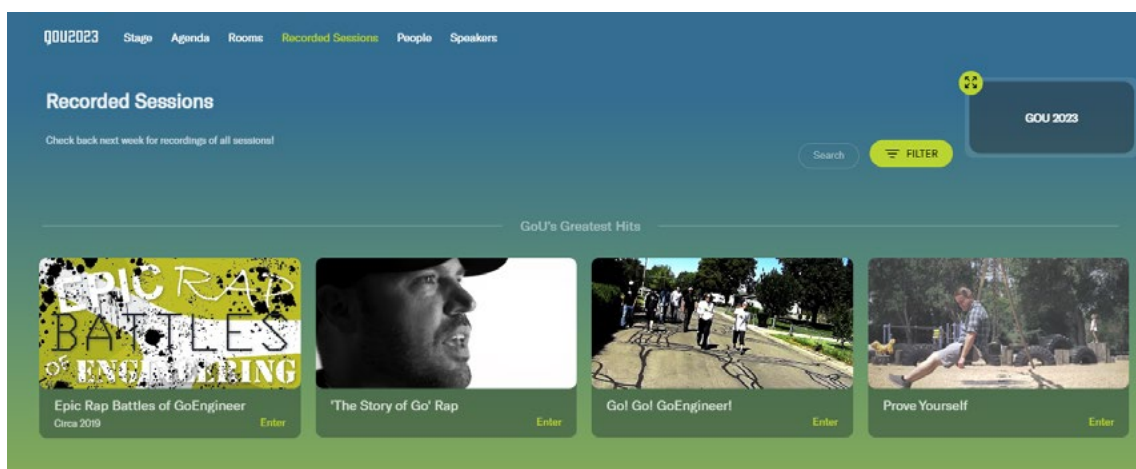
GOU2023 Stage Agenda Rooms Recorded Sessions People Speakers

GOU 2023

Recorded Sessions

Check back next week for recordings of all sessions!

Search

FILTER

GoU's Greatest Hits

EPIC RAP BATTLES OF ENGINEERING

Epic Rap Battles of GoEngineer
Circa 2019
Enter

'The Story of Go' Rap
Enter

Go! Go! GoEngineer!
Enter

Prove Yourself
Enter